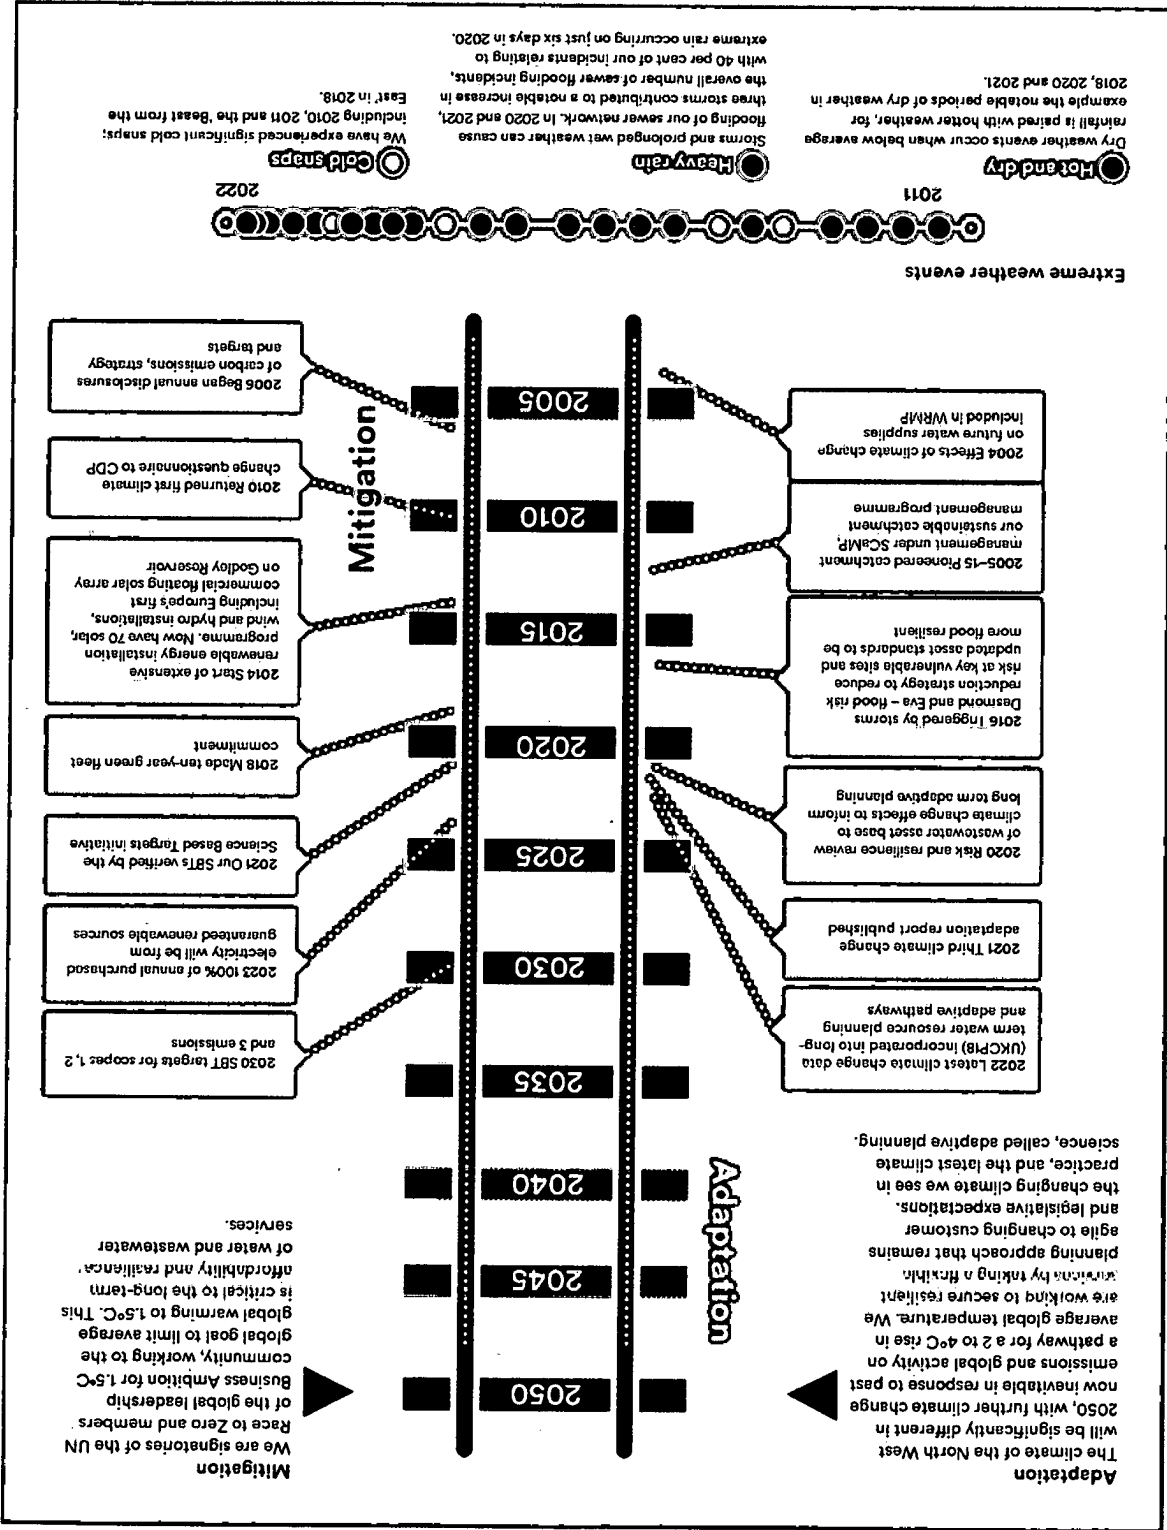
Extreme weather events

2011

2022

Hot and dry
Dry weather events occur when below average rainfall is paired with hotter weather, for example the notable periods of dry weather in 2018, 2020 and 2021.

Heavy rain
Storms and prolonged wet weather can cause flooding of our sewer network. In 2020 and 2021, three storms contributed to a notable increase in the overall number of sewer flooding incidents, with 40 per cent of our incidents relating to extreme rain occurring on just six days in 2020.

Cold snaps
We have experienced significant cold snaps; including 2010, 2011 and the 'Beast from the East' in 2018.

2004 Effects of climate change on future water supplies included in WRMP

2005–15 Pioneered catchment management under SCaMP, our sustainable catchment management programme

2016 Triggered by storms Desmond and Eva – flood risk reduction strategy to reduce risk at key vulnerable sites and updated asset standards to be more flood resilient

2020 Risk and resilience review of wastewater asset base to climate change effects to inform long term adaptive planning

2021 Third climate change adaptation report published

2022 Latest climate change data (UKCP18) incorporated into long-term water resource planning and adaptive pathways

2006 Began annual disclosures of carbon emissions, strategy and targets

2010 Returned first climate change questionnaire to CDP

2014 Start of extensive renewable energy installation programme. Now have 70 solar, wind and hydro installations, including Europe's first commercial floating solar array on Godley Reservoir

2018 Made ten-year green fleet commitment

2021 Our SBTs verified by the Science Based Targets initiative

2023 100% of annual purchased electricity will be from guaranteed renewable sources

2030 SBT targets for scopes 1, 2 and 3 emissions

Mitigation

2005

2010

2015

2020

2025

2030

2035

2040

2045

2050

Adaptation

Adaptation
The climate of the North West will be significantly different in 2050, with further climate change now inevitable in response to past emissions and global activity on a pathway for a 2 to 4°C rise in average global temperature. We are working to secure resilient services by taking a flexible planning approach that remains agile to changing customer and legislative expectations, the changing climate we see in practice, and the latest climate science, called adaptive planning.

Mitigation
We are signatories of the UN Race to Zero and members of the global leadership Business Ambition for 1.5°C community, working to the global goal to limit average global warming to 1.5°C. This is critical to the long-term affordability and resilience of water and wastewater services.